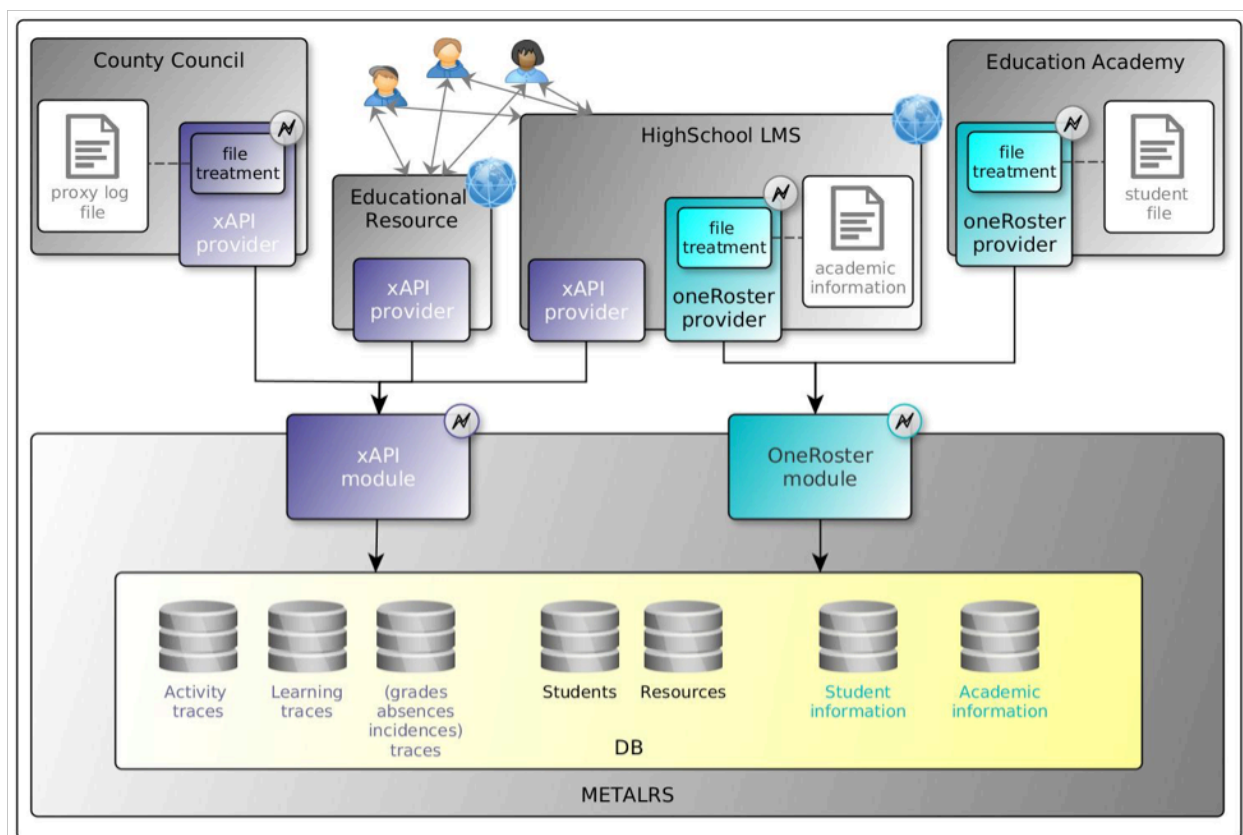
County Council

proxy log file

file treatment

xAPI provider

Educational Resource

xAPI provider

HighSchool LMS

xAPI provider

file treatment

oneRoster provider

academic information

Education Academy

file treatment

oneRoster provider

student file

xAPI module

OneRoster module

Activity traces

Learning traces

(grades absences incidences) traces

Students

Resources

Student information

Academic information

DB

METALRS